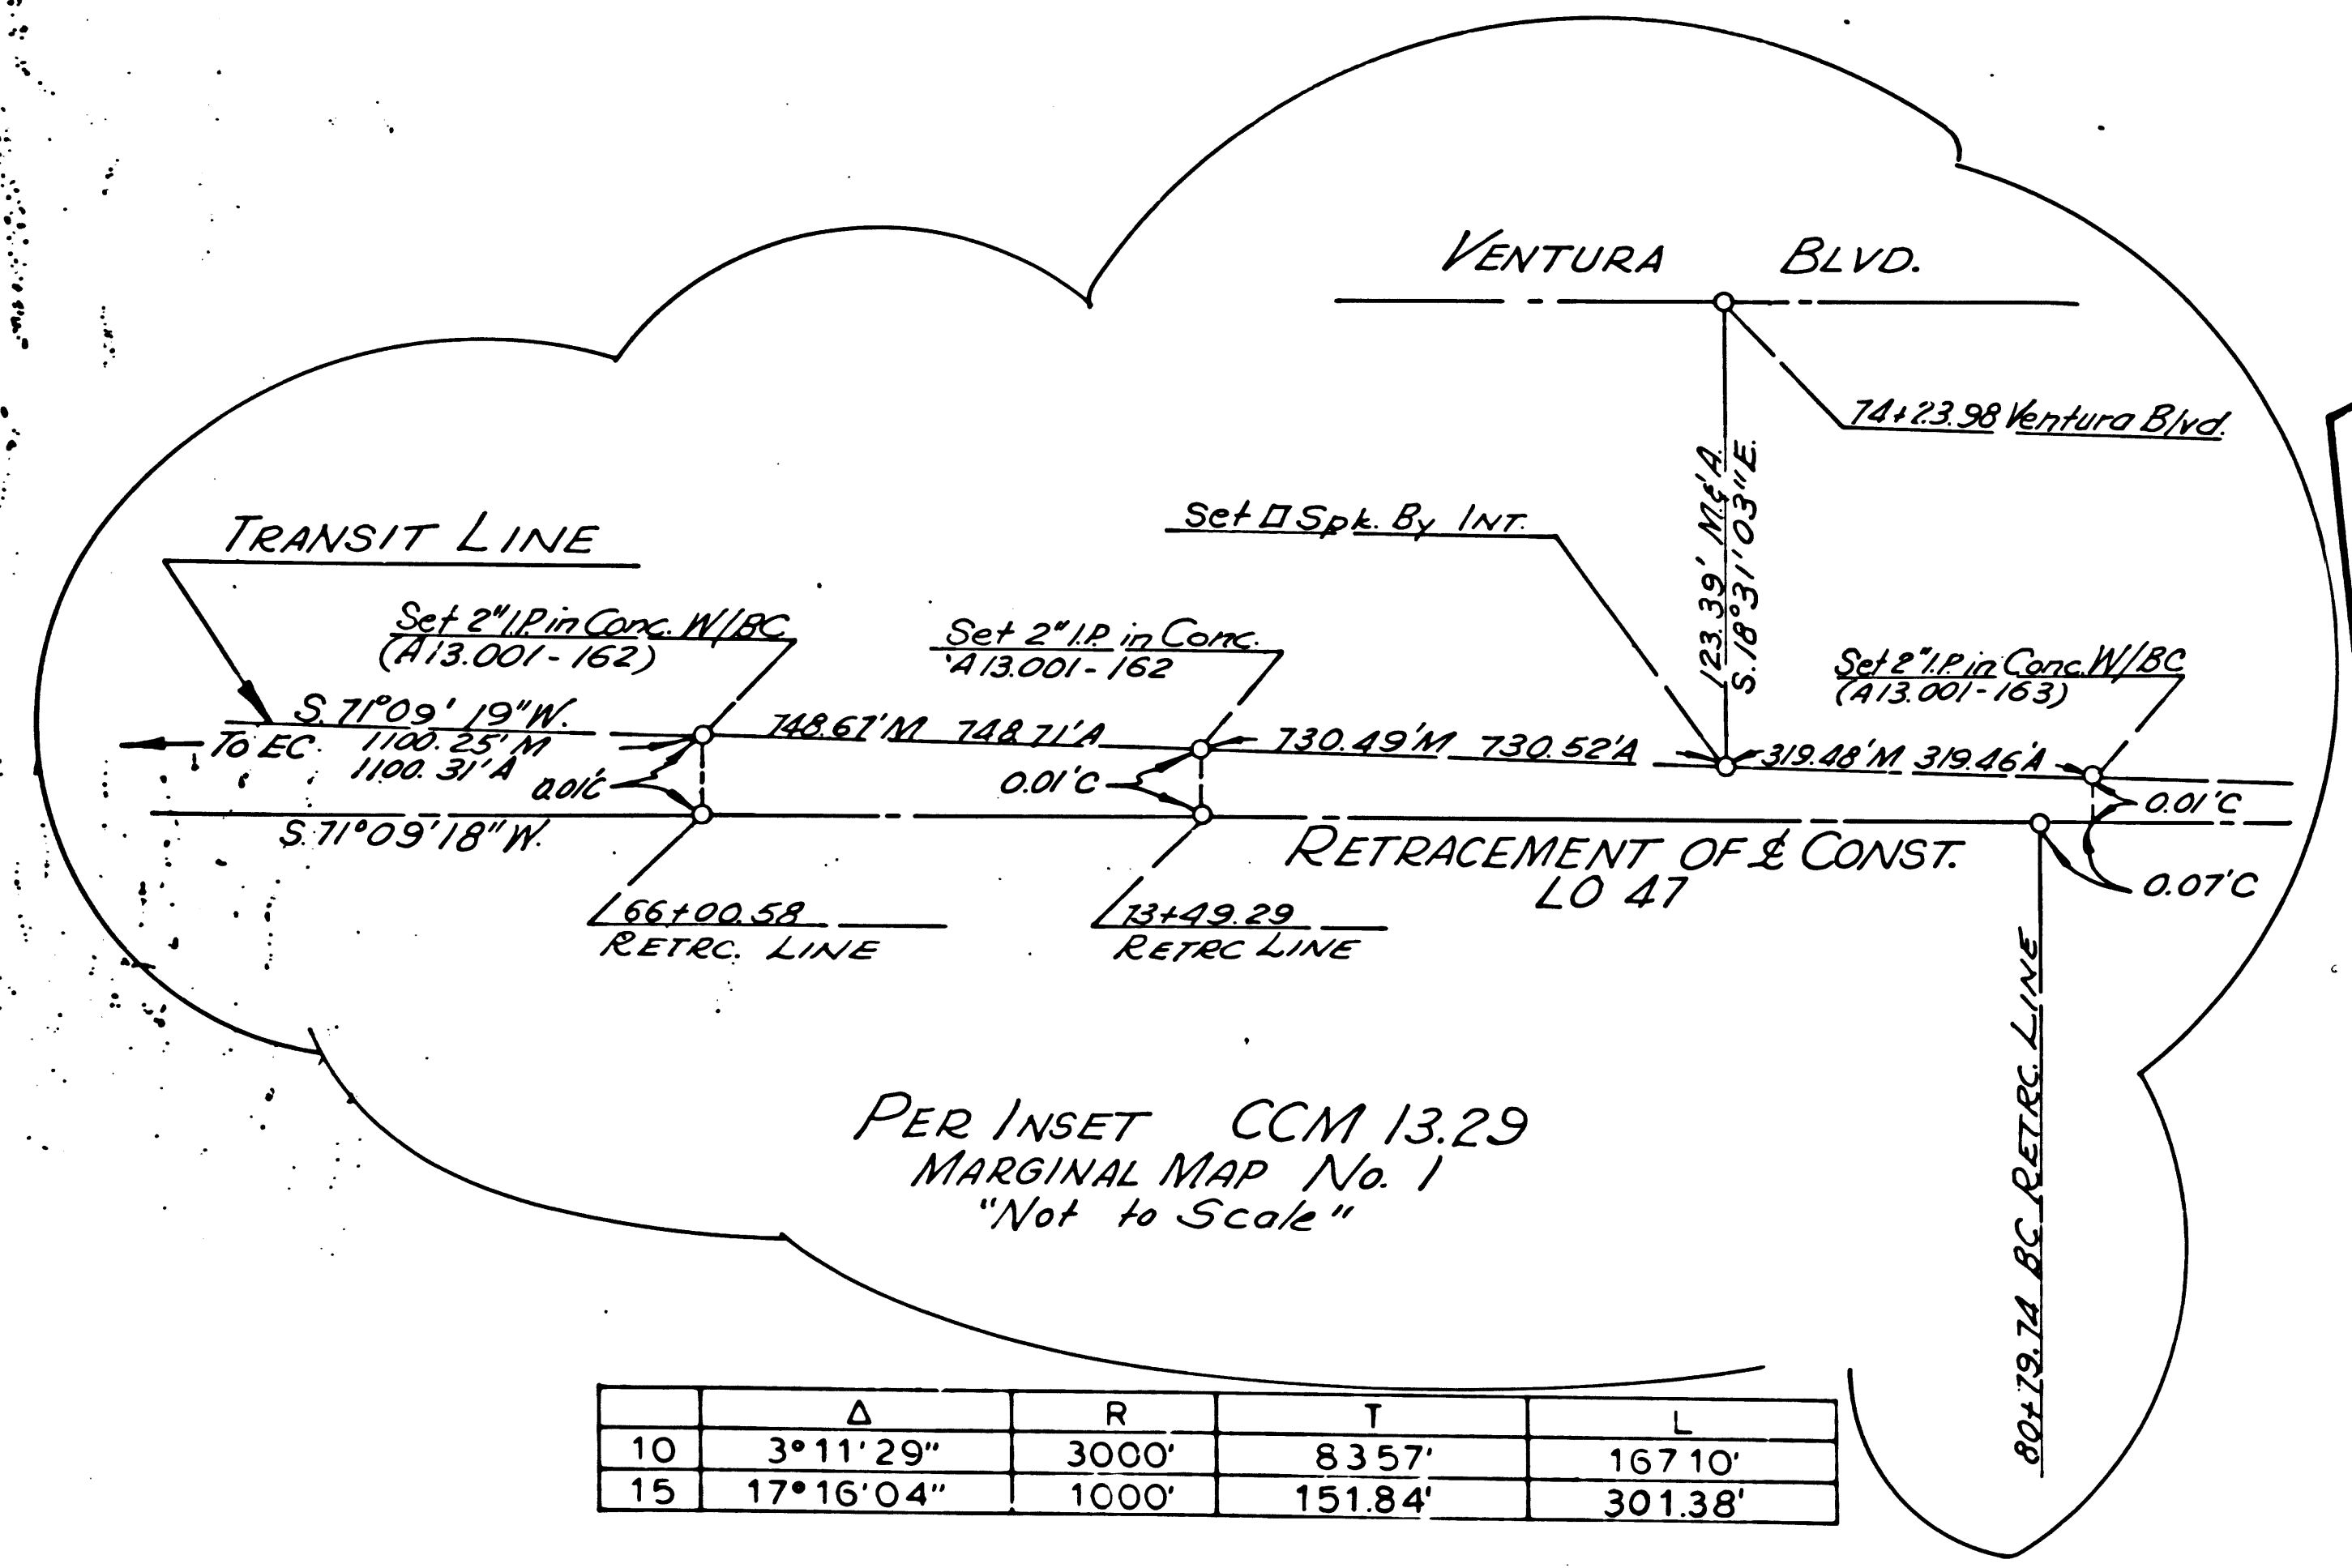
VENTURA BLVD.

74+23.98 Ventura Blvd.

TRANSIT LINE

Set □ Spk. By INT.

123.39' M&A
S. 18°31'03"E.

Set 2" I.P. in Conc. W/BC
(A13.001-162)

Set 2" I.P. in Conc.
A13.001-162

Set 2" I.P. in Conc. W/BC
(A13.001-163)

S. 71°09' 19" W.
To EC 1100.25' M
1100.31' A
0.01' C

748.67' M 748.71' A

0.01' C

730.49' M 730.52' A

319.48' M 319.46' A

0.01' C

S. 71°09' 18" W.

RETRACEMENT OF ℄ CONST.
LO 47

0.07' C

66+00.58
RETRC. LINE

73+49.29
RETRC LINE

80+79.74 BC RETRC. LINE

PER INSET CCM 13.29
MARGINAL MAP No. 1
"Not to Scale"

| | Δ | R | T | L |
|---|---|---|---|---|
| 10 | 3°11'29" | 3000' | 83.57' | 167.10' |
| 15 | 17°16'04" | 1000' | 151.84' | 301.38' |